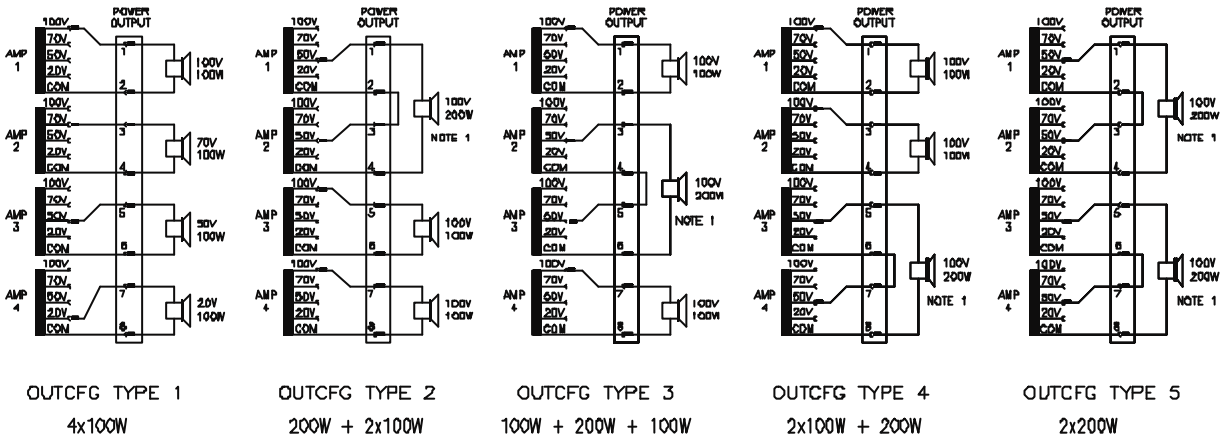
POWER OUTPUT

AMP 1
100V
70V
50V
20V
COM
1
2
100V 100W

AMP 2
100V
70V
50V
20V
COM
3
4
70V 100W

AMP 3
100V
70V
50V
20V
COM
5
6
50V 100W

AMP 4
100V
70V
50V
20V
COM
7
8
20V 100W

OUTCFG TYPE 1
4x100W

POWER OUTPUT

AMP 1
100V
70V
50V
20V
COM
1
2

AMP 2
100V
70V
50V
20V
COM
3
4
100V 200W
NOTE 1

AMP 3
100V
70V
50V
20V
COM
5
6
100V 100W

AMP 4
100V
70V
50V
20V
COM
7
8
100V 100W

OUTCFG TYPE 2
200W + 2x100W

POWER OUTPUT

AMP 1
100V
70V
50V
20V
COM
1
2
100V 100W

AMP 2
100V
70V
50V
20V
COM
3
4

AMP 3
100V
70V
50V
20V
COM
5
6
100V 200W
NOTE 1

AMP 4
100V
70V
50V
20V
COM
7
8
100V 100W

OUTCFG TYPE 3
100W + 200W + 100W

POWER OUTPUT

AMP 1
100V
70V
50V
20V
COM
1
2
100V 100W

AMP 2
100V
70V
50V
20V
COM
3
4
100V 100W

AMP 3
100V
70V
50V
20V
COM
5
6

AMP 4
100V
70V
50V
20V
COM
7
8
100V 200W
NOTE 1

OUTCFG TYPE 4
2x100W + 200W

POWER OUTPUT

AMP 1
100V
70V
50V
20V
COM
1
2

AMP 2
100V
70V
50V
20V
COM
3
4
100V 200W
NOTE 1

AMP 3
100V
70V
50V
20V
COM
5
6

AMP 4
100V
70V
50V
20V
COM
7
8
100V 200W
NOTE 1

OUTCFG TYPE 5
2x200W